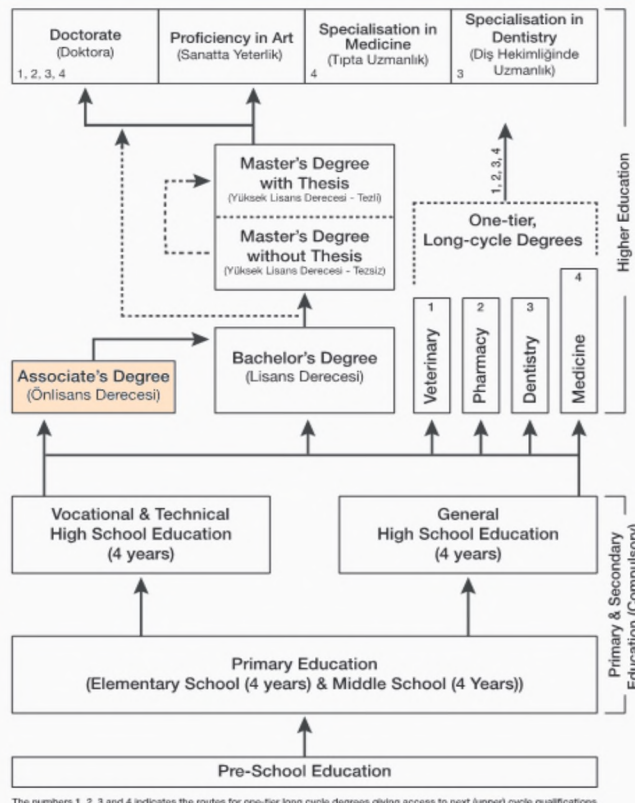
Doctorate
(Doktora)
1, 2, 3, 4

Proficiency in Art
(Sanatta Yeterlik)

Specialisation in Medicine
(Tıpta Uzmanlık)
4

Specialisation in Dentistry
(Diş Hekimliğinde Uzmanlık)
3

Master's Degree with Thesis
(Yüksek Lisans Derecesi - Tezli)

Master's Degree without Thesis
(Yüksek Lisans Derecesi - Tezsiz)

1, 2, 3, 4

One-tier, Long-cycle Degrees

Higher Education

Associate's Degree
(Önlisans Derecesi)

Bachelor's Degree
(Lisans Derecesi)

1 Veterinary

2 Pharmacy

3 Dentistry

4 Medicine

Vocational & Technical High School Education
(4 years)

General High School Education
(4 years)

Primary & Secondary Education (Compulsory)

Primary Education
(Elementary School (4 years) & Middle School (4 Years))

Pre-School Education

The numbers 1, 2, 3 and 4 indicates the routes for one-tier long cycle degrees giving access to next (upper) cycle qualifications